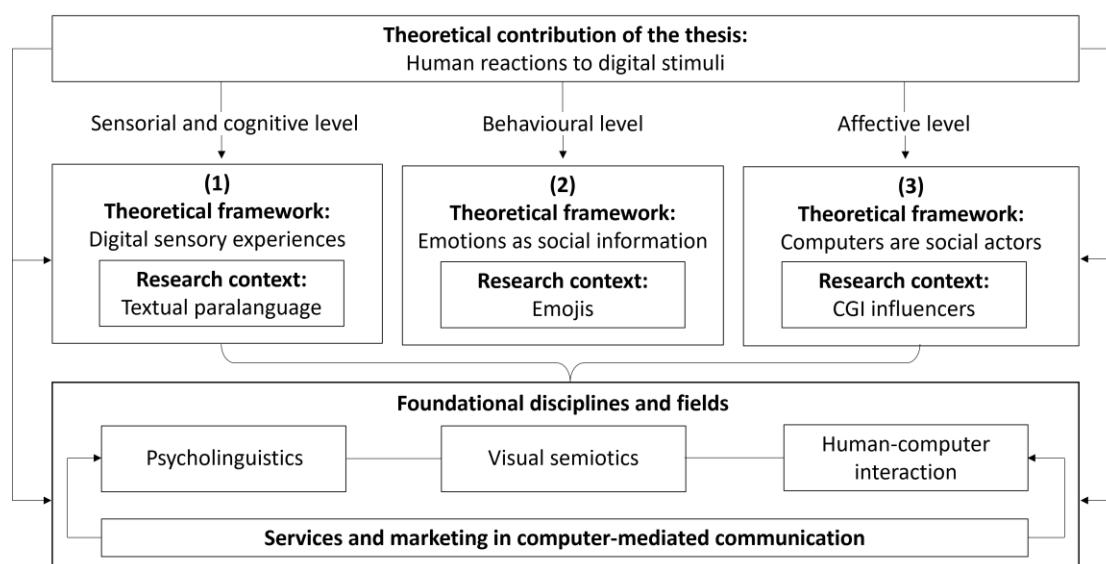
**Theoretical contribution of the thesis:**
Human reactions to digital stimuli

Sensorial and cognitive level

Behavioural level

Affective level

**(1)**
**Theoretical framework:**
Digital sensory experiences

**Research context:**
Textual paralanguage

**(2)**
**Theoretical framework:**
Emotions as social information

**Research context:**
Emojis

**(3)**
**Theoretical framework:**
Computers are social actors

**Research context:**
CGI influencers

**Foundational disciplines and fields**

Psycholinguistics

Visual semiotics

Human-computer interaction

**Services and marketing in computer-mediated communication**